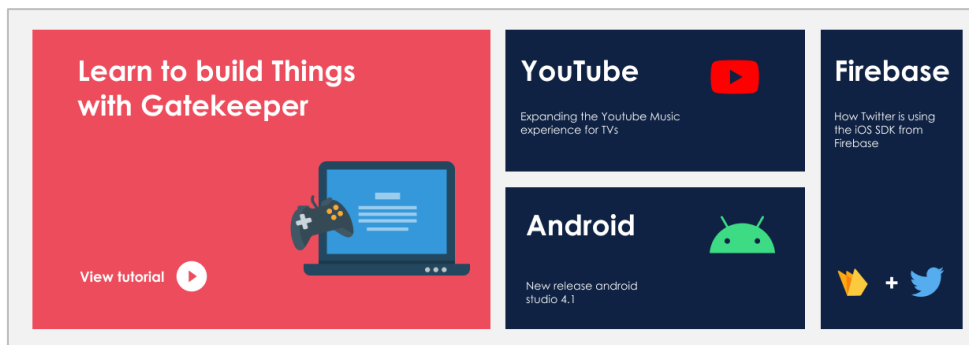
Learn to build Things with Gatekeeper

View tutorial

YouTube

Expanding the Youtube Music experience for TVs

Android

New release android studio 4.1

Firebase

How Twitter is using the iOS SDK from Firebase

+